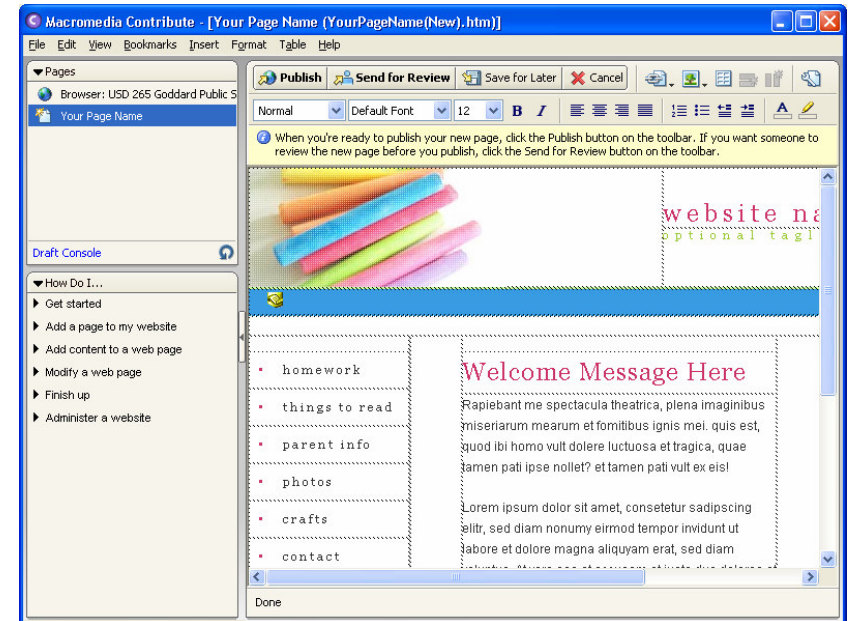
Macromedia Contribute - [Your Page Name (YourPageName(New).htm)]

File Edit View Bookmarks Insert Format Table Help

Pages
Browser: USD 265 Goddard Public S
Your Page Name

Draft Console

How Do I...
Get started
Add a page to my website
Add content to a web page
Modify a web page
Finish up
Administer a website

Publish | Send for Review | Save for Later | Cancel

Normal | Default Font | 12 | B | I

When you're ready to publish your new page, click the Publish button on the toolbar. If you want someone to review the new page before you publish, click the Send for Review button on the toolbar.

website na
optional tagl

homework
things to read
parent info
photos
crafts
contact

Welcome Message Here

Rapiebant me spectacula theatrica, plena imaginibus miseriarum mearum et fomitibus ignis mei. quis est, quod ibi homo vult dolere luctuosa et tragica, quae tamen pati ipse nollet? et tamen pati vult ex eis!

Lorem ipsum dolor sit amet, consetetur sadipscing elitr, sed diam nonumy eirmod tempor invidunt ut labore et dolore magna aliquyam erat, sed diam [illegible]

Done